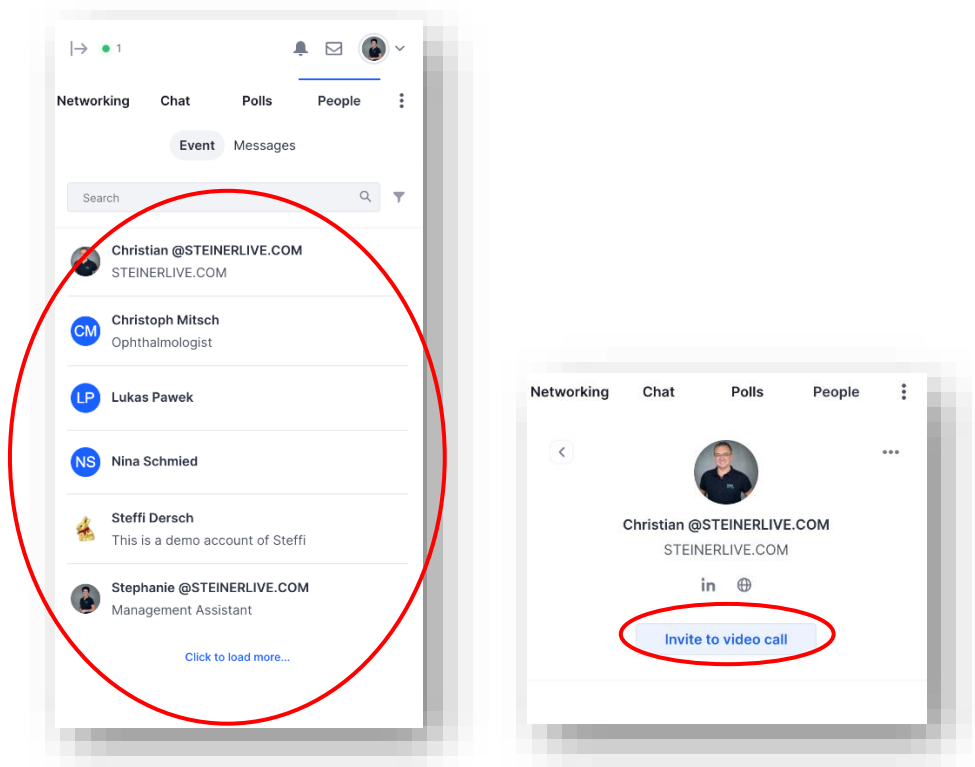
1

Networking Chat Polls People

Event Messages

Search

Christian @STEINERLIVE.COM
STEINERLIVE.COM

CM Christoph Mitsch
Ophthalmologist

LP Lukas Pawek

NS Nina Schmied

Steffi Dersch
This is a demo account of Steffi

Stephanie @STEINERLIVE.COM
Management Assistant

Click to load more...

Networking Chat Polls People

Christian @STEINERLIVE.COM
STEINERLIVE.COM

in

Invite to video call